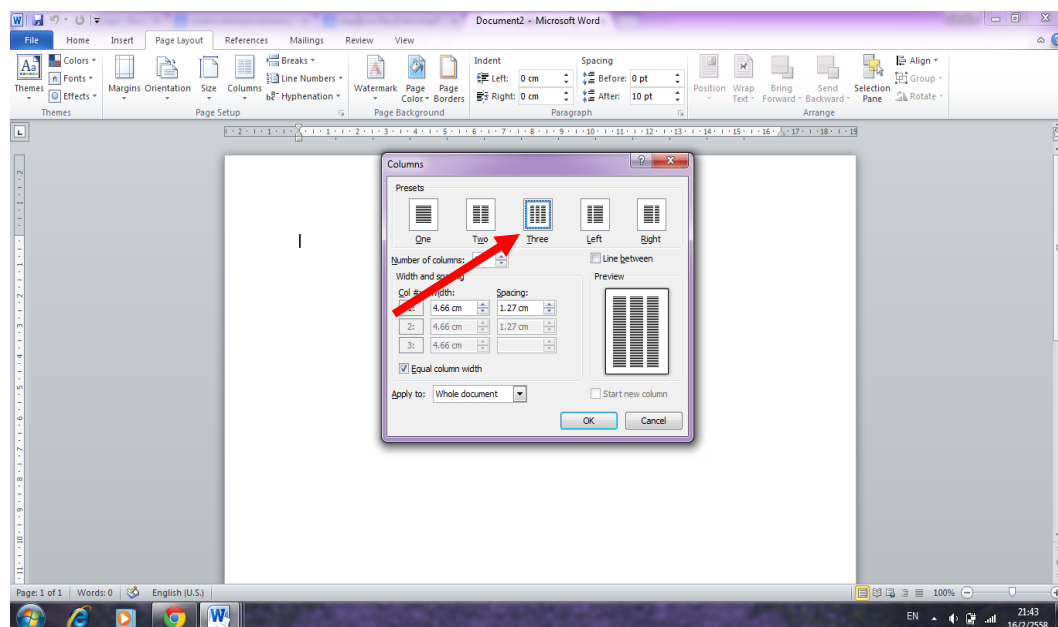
Document2 - Microsoft Word

File
Home
Insert
Page Layout
References
Mailings
Review
View

Themes
Colors
Fonts
Effects
Themes
Margins
Orientation
Size
Columns
Breaks
Line Numbers
Hyphenation
Page Setup
Watermark
Page Color
Page Borders
Page Background
Indent
Left: 0 cm
Right: 0 cm
Spacing
Before: 0 pt
After: 10 pt
Paragraph
Position
Wrap Text
Bring Forward
Send Backward
Selection Pane
Align
Group
Rotate
Arrange

Columns
Presets
One
Two
Three
Left
Right
Number of columns:
Line between
Width and spacing
Preview
Col #:
Width:
Spacing:
1:
4.66 cm
1.27 cm
2:
4.66 cm
1.27 cm
3:
4.66 cm
Equal column width
Apply to:
Whole document
Start new column
OK
Cancel

Page: 1 of 1
Words: 0
English (U.S.)
100%
EN
21:43
16/2/2558